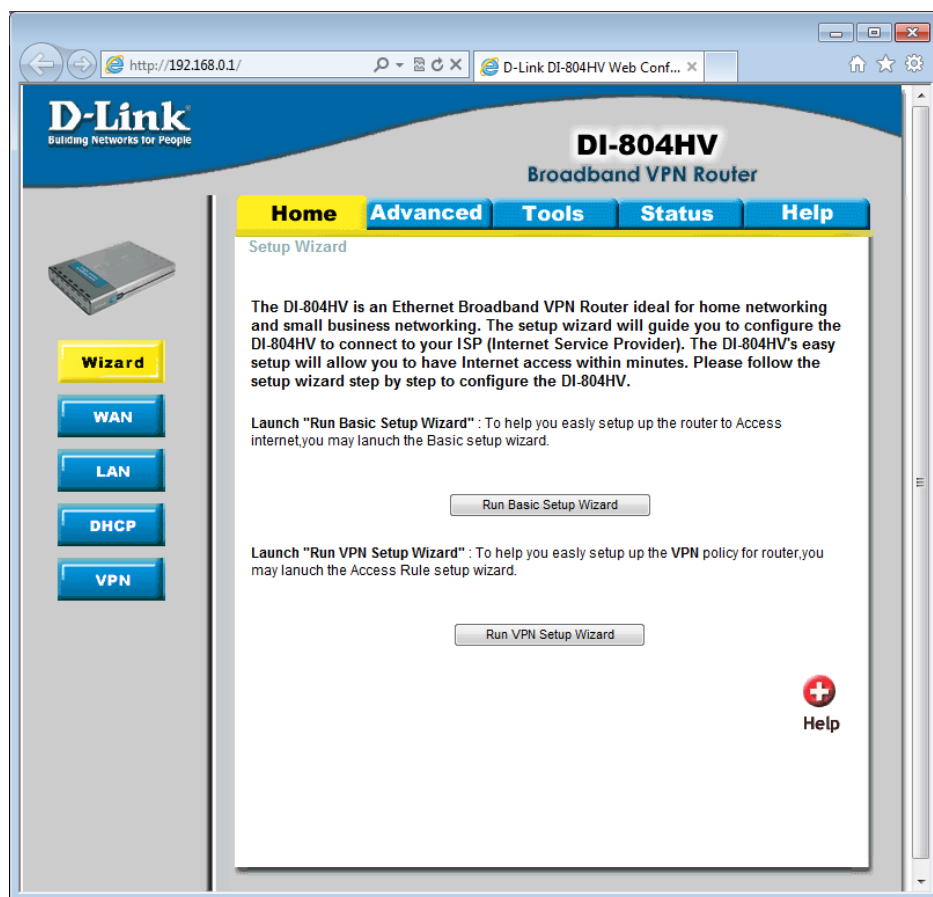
http://192.168.0.1/

D-Link DI-804HV Web Conf...

D-Link
Building Networks for People

DI-804HV
Broadband VPN Router

Home
Advanced
Tools
Status
Help

Setup Wizard

Wizard
WAN
LAN
DHCP
VPN

The DI-804HV is an Ethernet Broadband VPN Router ideal for home networking and small business networking. The setup wizard will guide you to configure the DI-804HV to connect to your ISP (Internet Service Provider). The DI-804HV's easy setup will allow you to have Internet access within minutes. Please follow the setup wizard step by step to configure the DI-804HV.

Launch "Run Basic Setup Wizard" : To help you easly setup up the router to Access internet,you may lanuch the Basic setup wizard.

Run Basic Setup Wizard

Launch "Run VPN Setup Wizard" : To help you easly setup up the VPN policy for router,you may lanuch the Access Rule setup wizard.

Run VPN Setup Wizard

Help